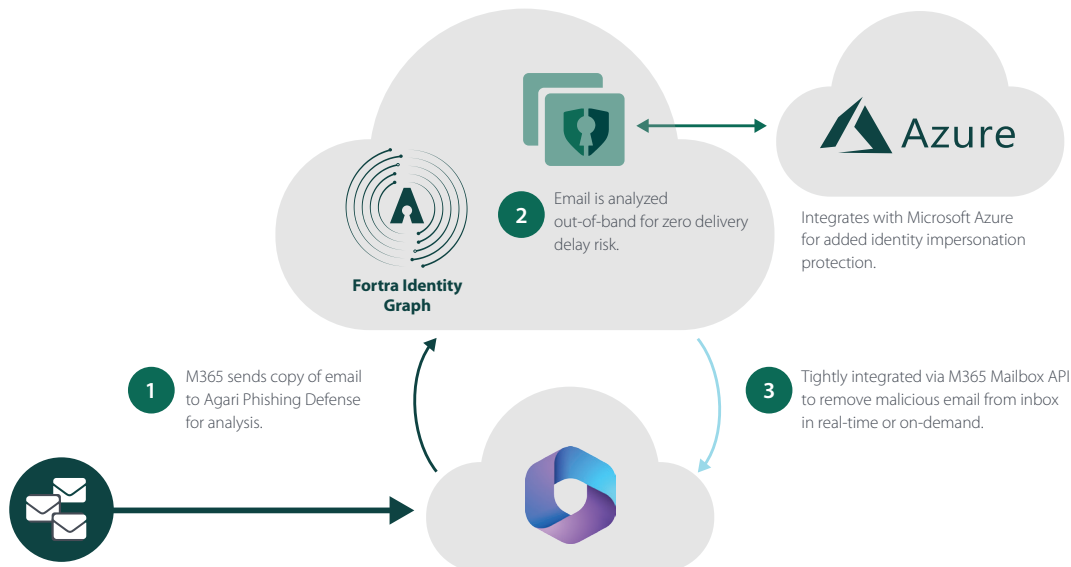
Azure

Integrates with Microsoft Azure for added identity impersonation protection.

2 Email is analyzed out-of-band for zero delivery delay risk.

Fortra Identity Graph

1 M365 sends copy of email to Agari Phishing Defense for analysis.

3 Tightly integrated via M365 Mailbox API to remove malicious email from inbox in real-time or on-demand.